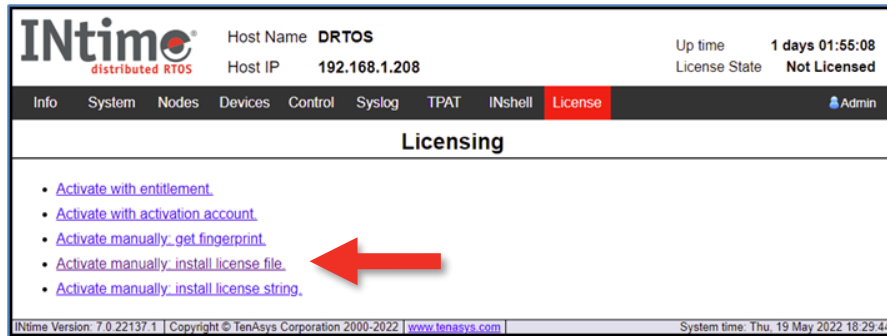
INtime®
distributed RTOS

Host Name DRTOS
Host IP 192.168.1.208

Up time 1 days 01:55:08
License State Not Licensed

Info System Nodes Devices Control Syslog TPAT INshell License Admin

Licensing

- Activate with entitlement.
- Activate with activation account.
- Activate manually: get fingerprint.
- Activate manually: install license file.
- Activate manually: install license string.

INtime Version: 7.0.22137.1 | Copyright © TenAsys Corporation 2000-2022 | www.tenasys.com | System time: Thu, 19 May 2022 18:29:4